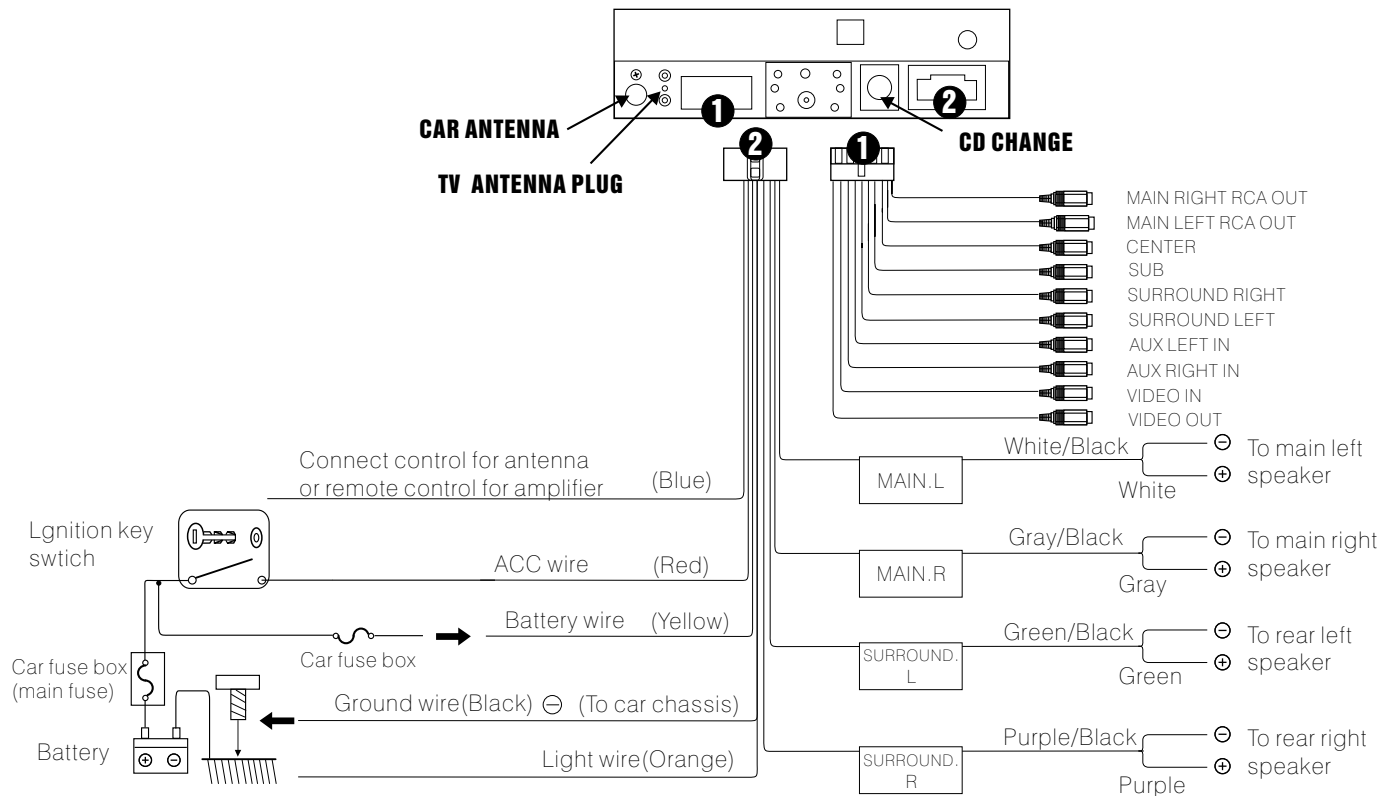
1 2
CAR ANTENNA
TV ANTENNA PLUG
CD CHANGE
2 1
MAIN RIGHT RCA OUT
MAIN LEFT RCA OUT
CENTER
SUB
SURROUND RIGHT
SURROUND LEFT
AUX LEFT IN
AUX RIGHT IN
VIDEO IN
VIDEO OUT

Connect control for antenna or remote control for amplifier (Blue)
MAIN.L
White/Black
White
$\ominus$ $\oplus$ To main left speaker

Lgnition key swtich
ACC wire (Red)
MAIN.R
Gray/Black
Gray
$\ominus$ $\oplus$ To main right speaker

Battery wire (Yellow)
Car fuse box
SURROUND. L
Green/Black
Green
$\ominus$ $\oplus$ To rear left speaker

Car fuse box (main fuse)
Ground wire(Black) $\ominus$ (To car chassis)

Battery
Light wire(Orange)
SURROUND. R
Purple/Black
Purple
$\ominus$ $\oplus$ To rear right speaker